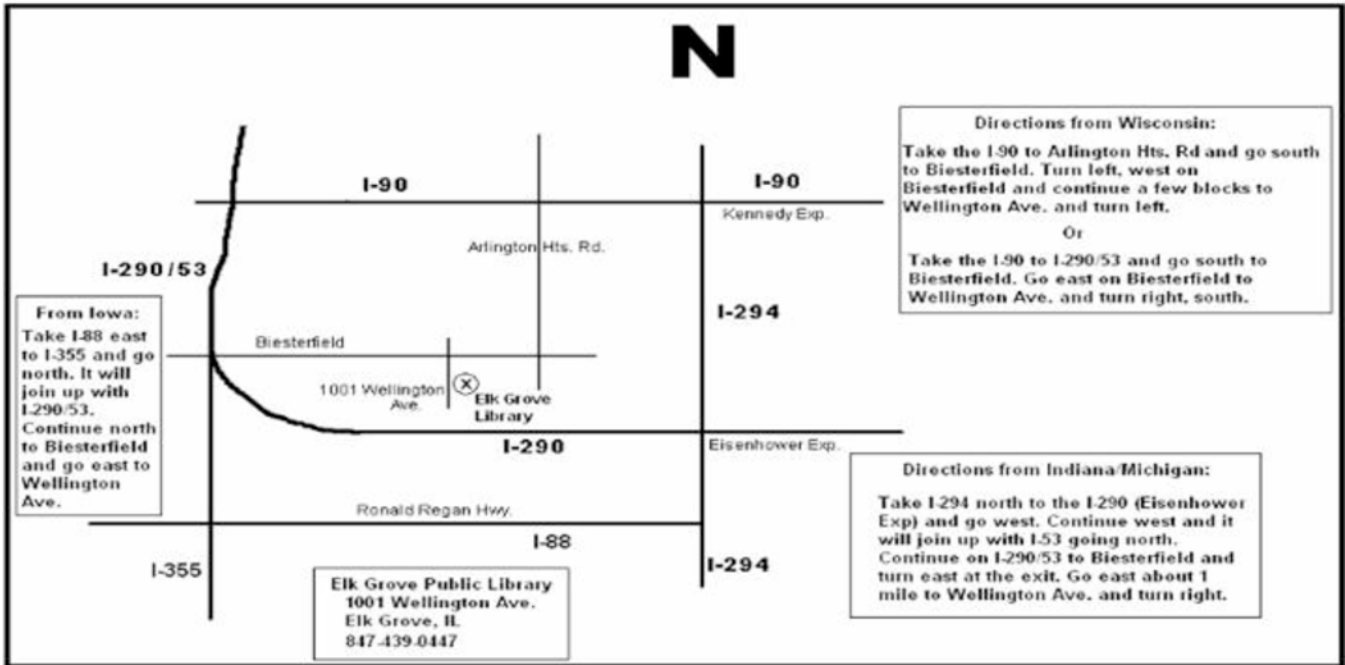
N

Directions from Wisconsin:

Take the I-90 to Arlington Hts. Rd and go south to Biesterfield. Turn left, west on Biesterfield and continue a few blocks to Wellington Ave. and turn left.

Or

Take the I-90 to I-290/53 and go south to Biesterfield. Go east on Biesterfield to Wellington Ave. and turn right, south.

I-90

I-90

Kennedy Exp.

Arlington Hts. Rd.

I-290/53

I-294

From Iowa:
Take I-88 east to I-355 and go north. It will join up with I-290/53. Continue north to Biesterfield and go east to Wellington Ave.

Biesterfield

1001 Wellington Ave.

Elk Grove Library

I-290

Eisenhower Exp.

Directions from Indiana/Michigan:

Take I-294 north to the I-290 (Eisenhower Exp) and go west. Continue west and it will join up with I-53 going north. Continue on I-290/53 to Biesterfield and turn east at the exit. Go east about 1 mile to Wellington Ave. and turn right.

Ronald Regan Hwy.

I-88

I-355

I-294

Elk Grove Public Library
1001 Wellington Ave.
Elk Grove, IL
847-439-0447